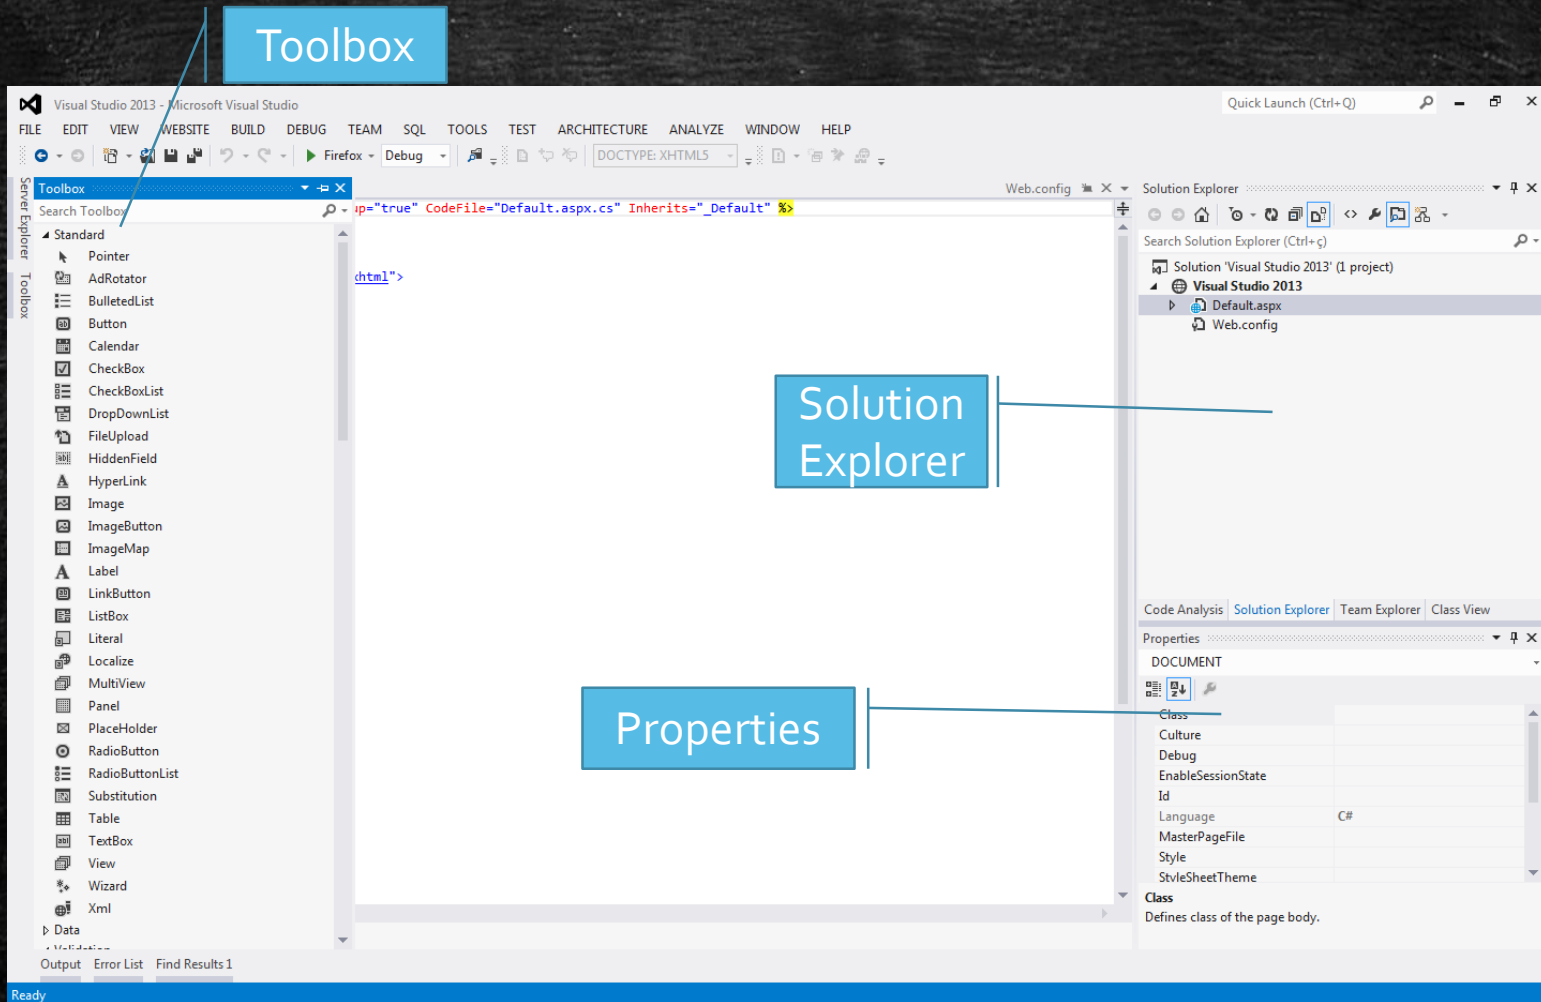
Toolbox

Visual Studio 2013 - Microsoft Visual Studio

Quick Launch (Ctrl+Q)

FILE EDIT VIEW WEBSITE BUILD DEBUG TEAM SQL TOOLS TEST ARCHITECTURE ANALYZE WINDOW HELP

Firefox Debug DOCTYPE: XHTML5

Server Explorer Toolbox

Toolbox

Search Toolbox

Standard
Pointer
AdRotator
BulletedList
Button
Calendar
CheckBox
CheckBoxList
DropDownList
FileUpload
HiddenField
HyperLink
Image
ImageButton
ImageMap
Label
LinkButton
ListBox
Literal
Localize
MultiView
Panel
PlaceHolder
RadioButton
RadioButtonList
Substitution
Table
TextBox
View
Wizard
Xml
Data

Web.config

p="true" CodeFile="Default.aspx.cs" Inherits="_Default" %>

html">

Solution Explorer

Search Solution Explorer (Ctrl+ç)

Solution 'Visual Studio 2013' (1 project)
Visual Studio 2013
Default.aspx
Web.config

Solution Explorer

Code Analysis Solution Explorer Team Explorer Class View

Properties

DOCUMENT

Properties

| | |
|---|---|
| Class | |
| Culture | |
| Debug | |
| EnableSessionState | |
| Id | |
| Language | C# |
| MasterPageFile | |
| Style | |
| StyleSheetTheme | |

Class
Defines class of the page body.

Output Error List Find Results 1

Ready